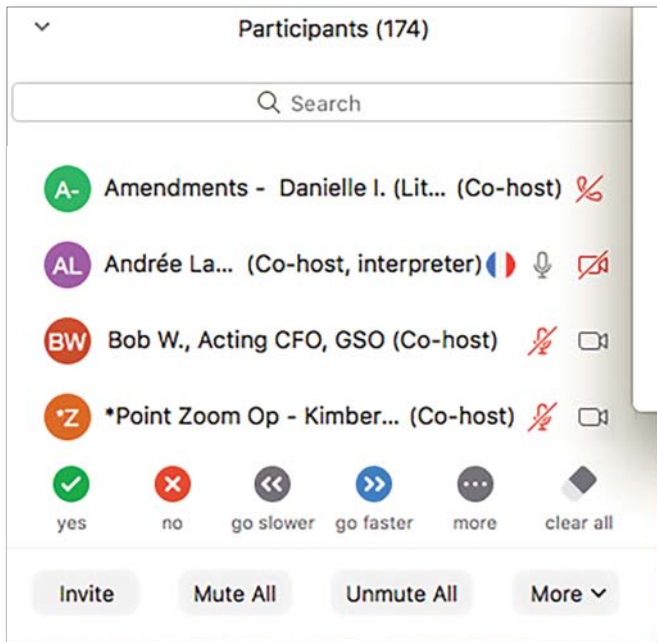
Participants (174)

Search

A- Amendments - Danielle I. (Lit... (Co-host)

AL Andrée La... (Co-host, interpreter)

BW Bob W., Acting CFO, GSO (Co-host)

*Z *Point Zoom Op - Kimber... (Co-host)

yes no go slower go faster more clear all

Invite Mute All Unmute All More